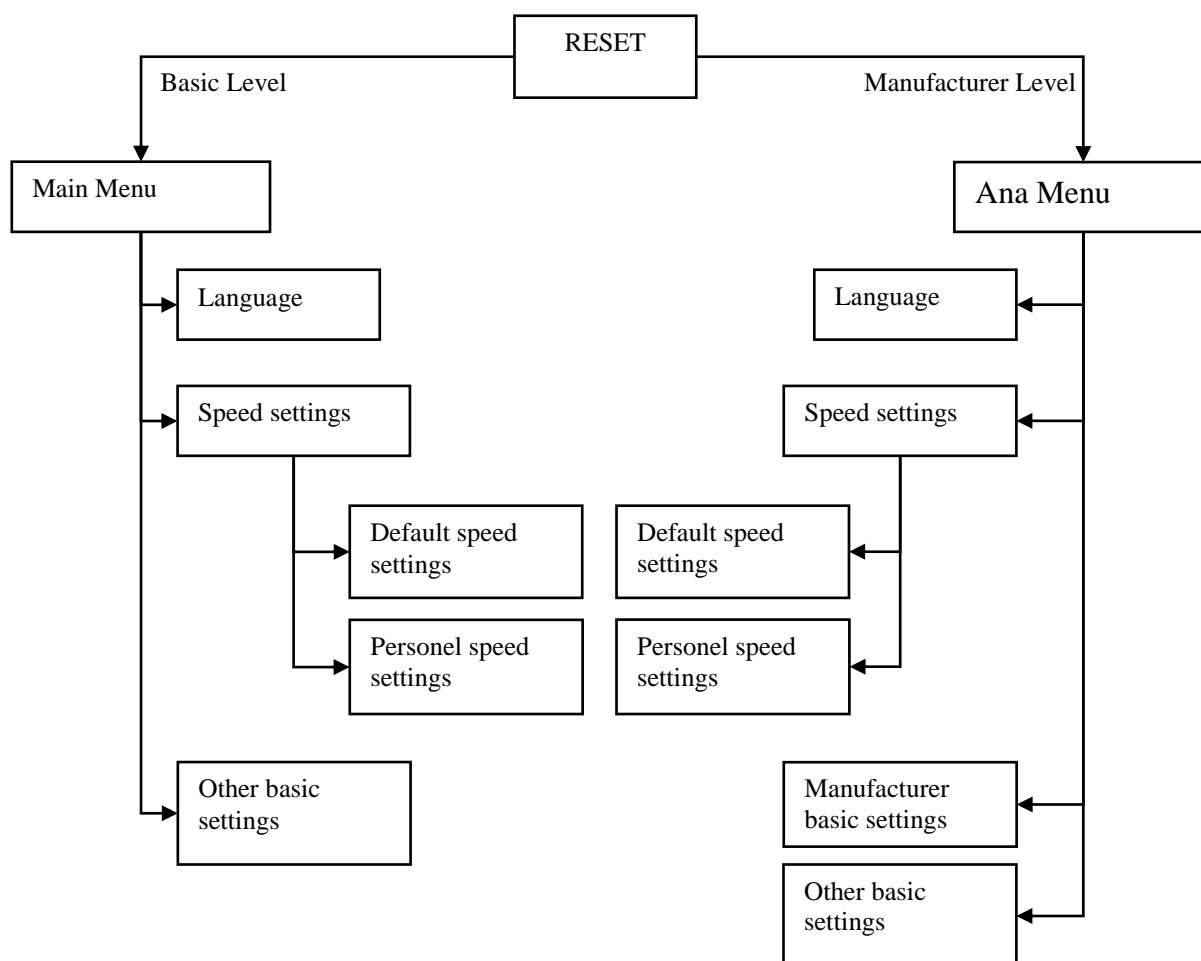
RESET

Basic Level

Manufacturer Level

Main Menu

Language

Speed settings

Default speed settings

Personel speed settings

Other basic settings

Ana Menu

Language

Speed settings

Default speed settings

Personel speed settings

Manufacturer basic settings

Other basic settings